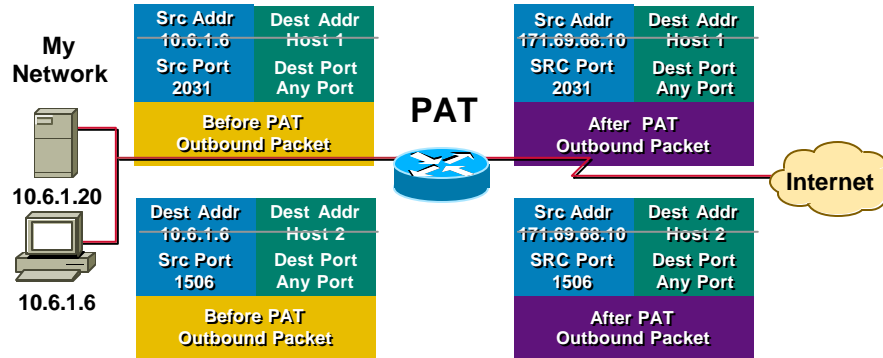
My Network

10.6.1.20

10.6.1.6

| Src Addr 10.6.1.6 | Dest Addr Host 1 |
|---|---|
| Src Port 2031 | Dest Port Any Port |

Before PAT Outbound Packet

| Dest Addr 10.6.1.6 | Dest Addr Host 2 |
|---|---|
| Src Port 1506 | Dest Port Any Port |

Before PAT Outbound Packet

PAT

| Src Addr 171.69.68.10 | Dest Addr Host 1 |
|---|---|
| SRC Port 2031 | Dest Port Any Port |

After PAT Outbound Packet

| Src Addr 171.69.68.10 | Dest Addr Host 2 |
|---|---|
| SRC Port 1506 | Dest Port Any Port |

After PAT Outbound Packet

Internet